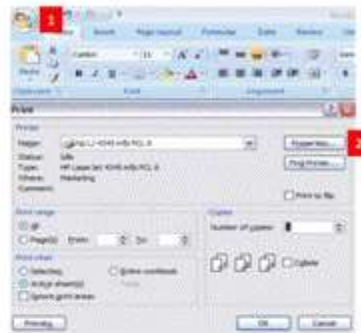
1

Home Insert Page Layout Formulas Data Review

Calibri 11

Paste

Clipboard Font Alignment

Print

Printer

Name: HP LaserJet 4345 mfp PCL 6

Status: Idle

Type: HP LaserJet 4345 mfp PCL 6

Where: Marketing

Comment:

Properties...

2

Find Printer...

Print to file

Print range

All

Page(s) From: To:

Copies

Number of copies: 1

Print what

Selection

Entire workbook

Active sheet(s)

Table

Ignore print areas

Collate

Preview

OK

Cancel